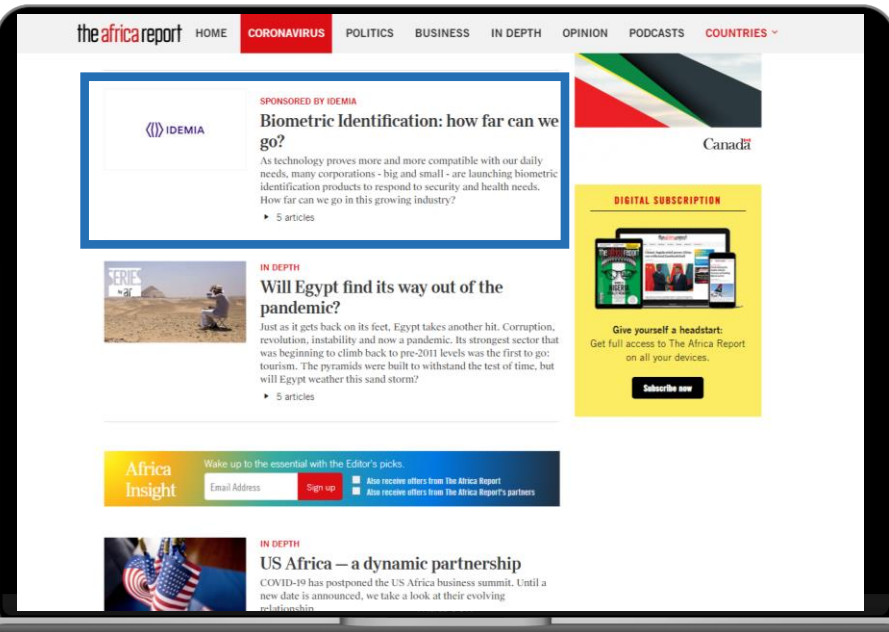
theafricareport HOME CORONAVIRUS POLITICS BUSINESS IN DEPTH OPINION PODCASTS COUNTRIES

IDEMIA

SPONSORED BY IDEMIA

Biometric Identification: how far can we go?

As technology proves more and more compatible with our daily needs, many corporations - big and small - are launching biometric identification products to respond to security and health needs. How far can we go in this growing industry?

5 articles

Canada

DIGITAL SUBSCRIPTION

Give yourself a headstart:
Get full access to The Africa Report on all your devices.

Subscribe now

SERIES

IN DEPTH

Will Egypt find its way out of the pandemic?

Just as it gets back on its feet, Egypt takes another hit. Corruption, revolution, instability and now a pandemic. Its strongest sector that was beginning to climb back to pre-2011 levels was the first to go: tourism. The pyramids were built to withstand the test of time, but will Egypt weather this sand storm?

5 articles

Africa Insight

Wake up to the essential with the Editor's picks.

Email Address

Sign up

Also receive offers from The Africa Report

Also receive offers from The Africa Report's partners

IN DEPTH

US Africa — a dynamic partnership

COVID-19 has postponed the US Africa business summit. Until a new date is announced, we take a look at their evolving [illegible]